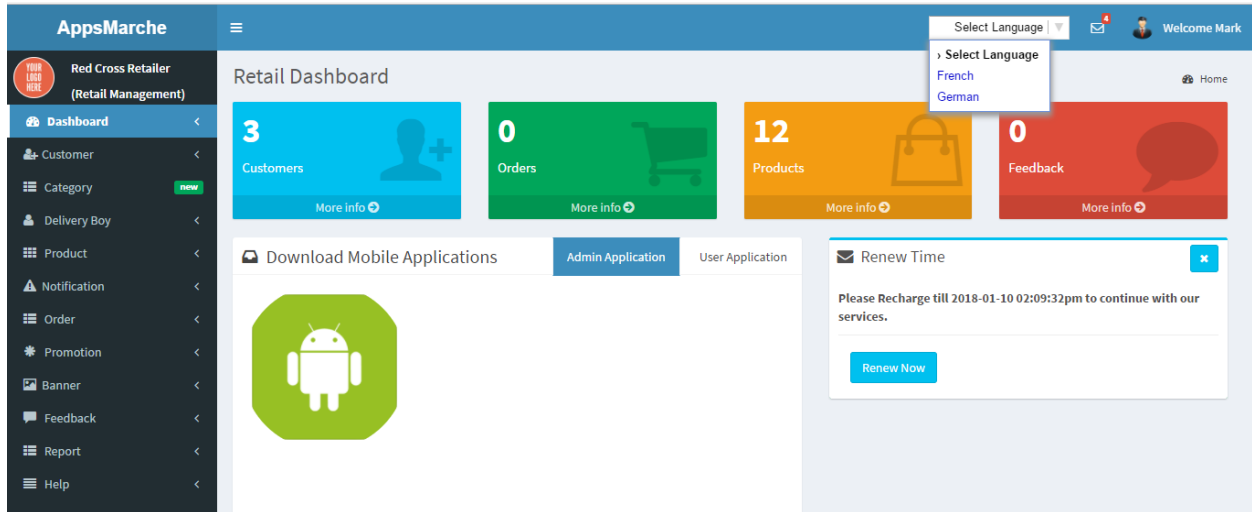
AppsMarche

Select Language

› Select Language
French
German

4

Welcome Mark

YOUR LOGO HERE

Red Cross Retailer
(Retail Management)

Dashboard
Customer
Category new
Delivery Boy
Product
Notification
Order
Promotion
Banner
Feedback
Report
Help

Retail Dashboard

Home

3
Customers
More info

0
Orders
More info

12
Products
More info

0
Feedback
More info

Download Mobile Applications

Admin Application

User Application

Renew Time

Please Recharge till 2018-01-10 02:09:32pm to continue with our services.

Renew Now